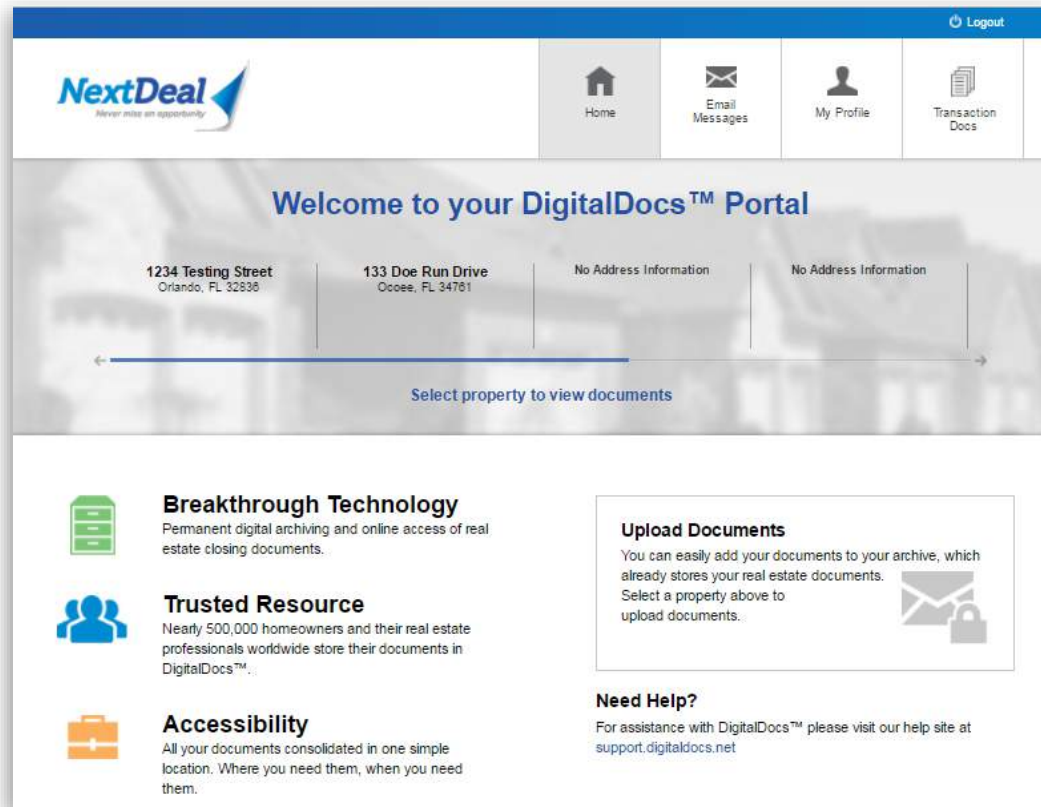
Logout

NextDeal
Never miss an opportunity

Home
Email Messages
My Profile
Transaction Docs

Welcome to your DigitalDocs™ Portal

1234 Testing Street
Orlando, FL 32836

133 Doe Run Drive
Ocoee, FL 34761

No Address Information

No Address Information

Select property to view documents

Breakthrough Technology
Permanent digital archiving and online access of real estate closing documents.

Trusted Resource
Nearly 500,000 homeowners and their real estate professionals worldwide store their documents in DigitalDocs™.

Accessibility
All your documents consolidated in one simple location. Where you need them, when you need them.

Upload Documents
You can easily add your documents to your archive, which already stores your real estate documents. Select a property above to upload documents.

Need Help?
For assistance with DigitalDocs™ please visit our help site at support.digitaldocs.net